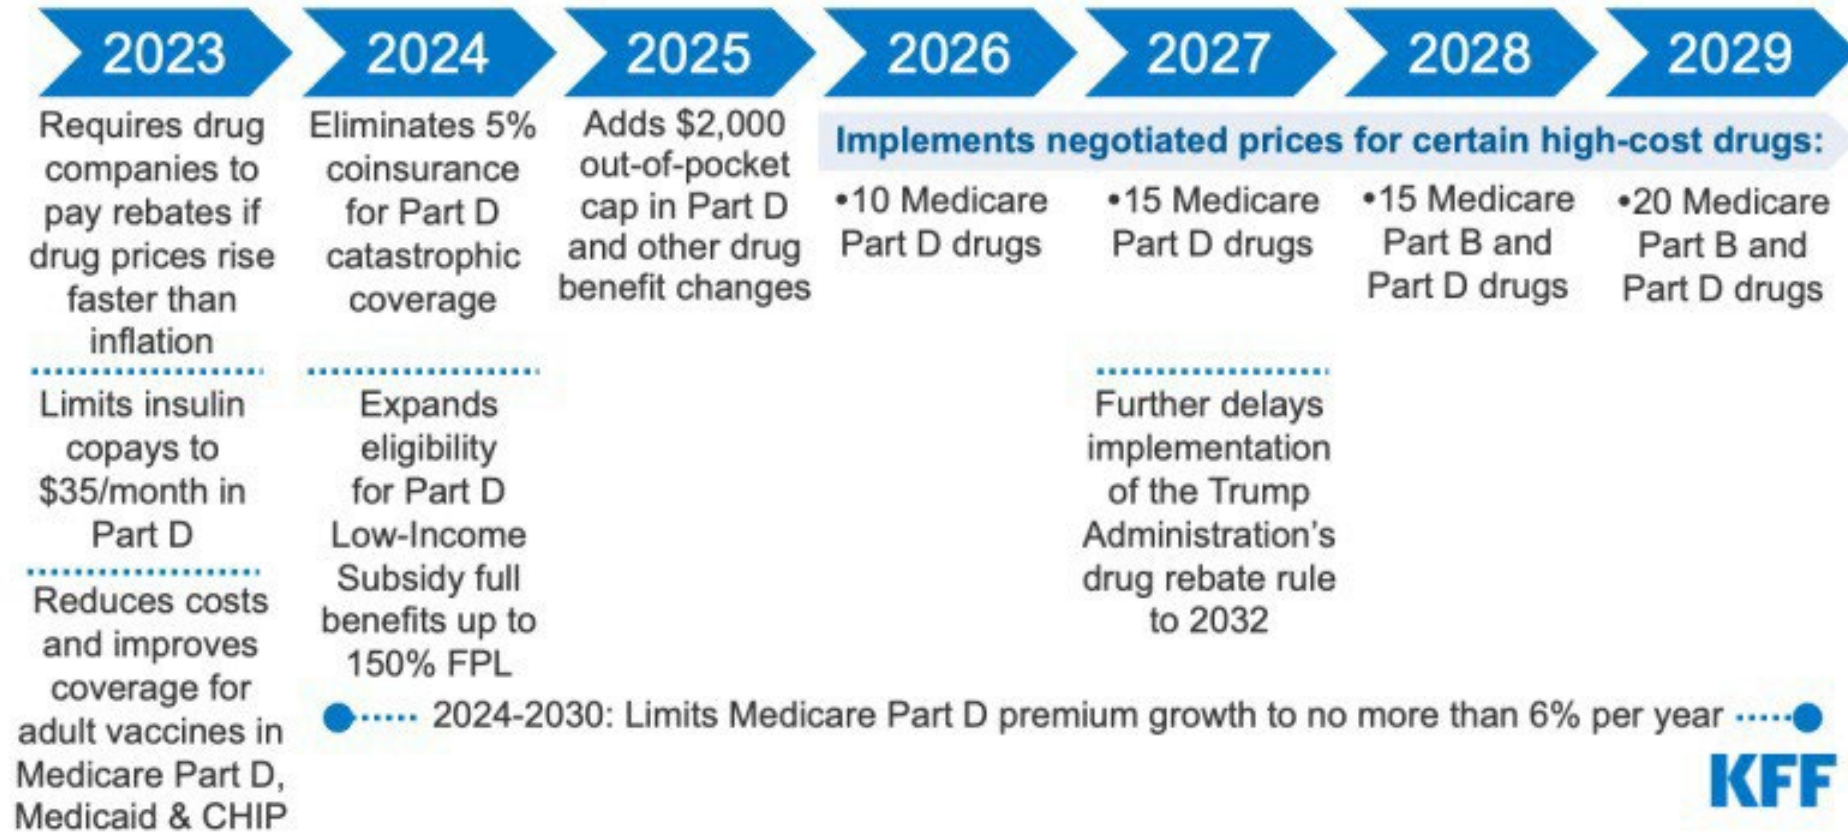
2023

Requires drug companies to pay rebates if drug prices rise faster than inflation

Limits insulin copays to $35/month in Part D

Reduces costs and improves coverage for adult vaccines in Medicare Part D, Medicaid & CHIP

2024

Eliminates 5% coinsurance for Part D catastrophic coverage

Expands eligibility for Part D Low-Income Subsidy full benefits up to 150% FPL

2025

Adds $2,000 out-of-pocket cap in Part D and other drug benefit changes

2026

2027

2028

2029

Implements negotiated prices for certain high-cost drugs:

•10 Medicare Part D drugs

•15 Medicare Part D drugs

•15 Medicare Part B and Part D drugs

•20 Medicare Part B and Part D drugs

Further delays implementation of the Trump Administration's drug rebate rule to 2032

2024-2030: Limits Medicare Part D premium growth to no more than 6% per year

KFF